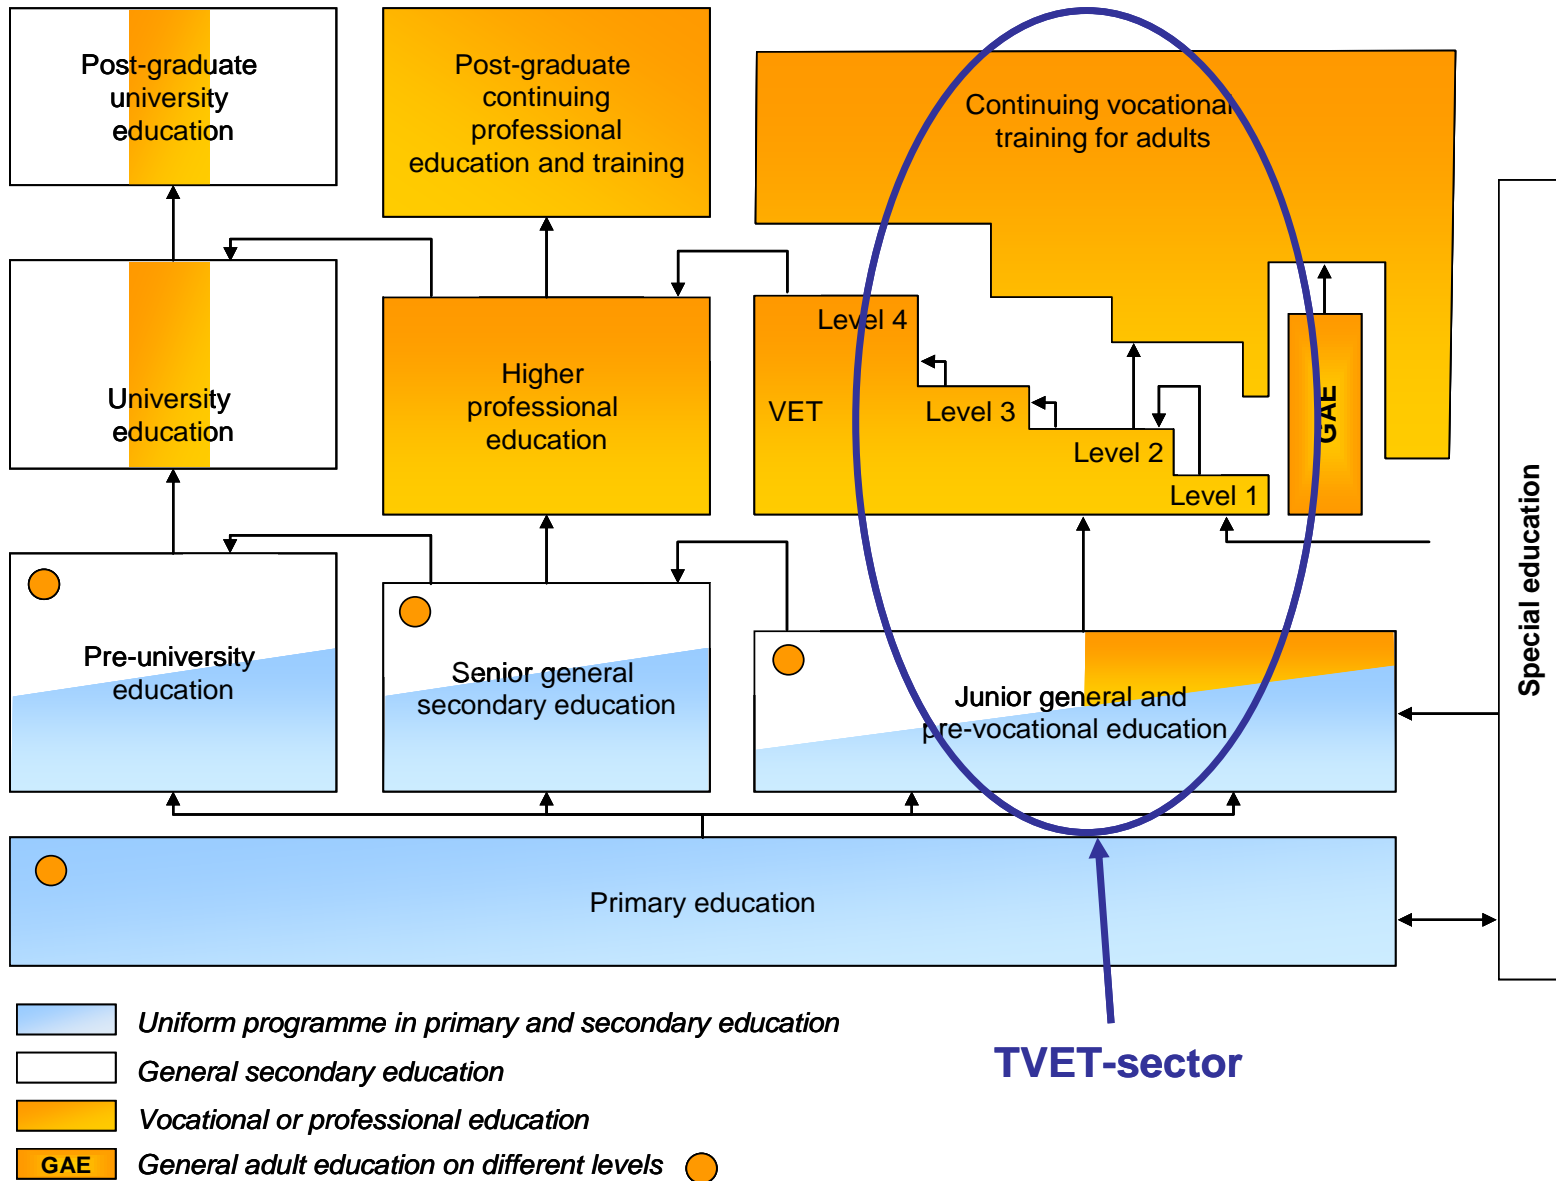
Post-graduate university education

Post-graduate continuing professional education and training

Continuing vocational training for adults

University education

Higher professional education

Level 4

VET

Level 3

Level 2

Level 1

GAE

Special education

Pre-university education

Senior general secondary education

Junior general and pre-vocational education

Primary education

Uniform programme in primary and secondary education

General secondary education

Vocational or professional education

GAE General adult education on different levels

TVET-sector